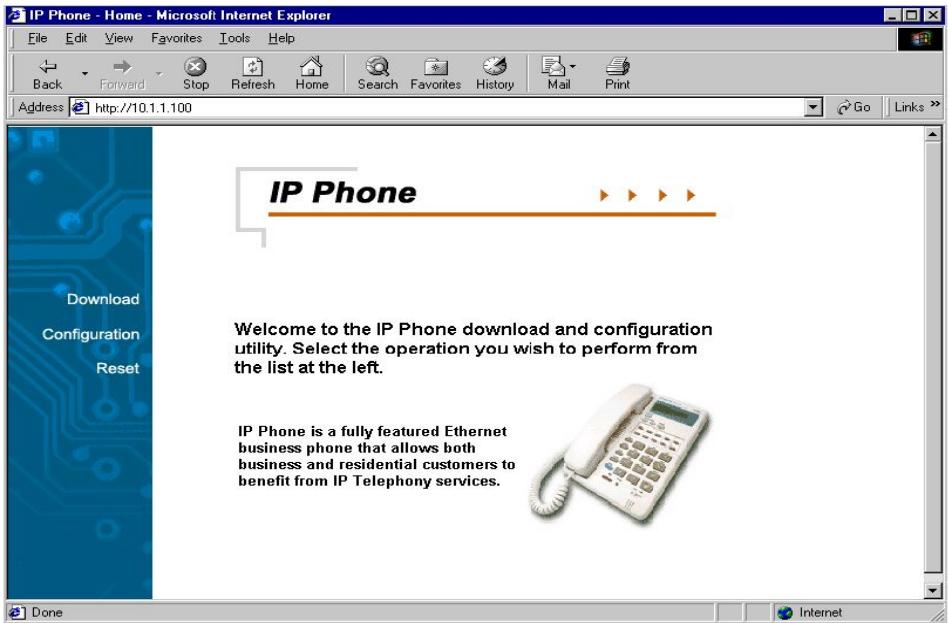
IP Phone - Home - Microsoft Internet Explorer

File Edit View Favorites Tools Help

Back Forward Stop Refresh Home Search Favorites History Mail Print

Address http://10.1.1.100 Go Links »

IP Phone

Download

Configuration

Reset

Welcome to the IP Phone download and configuration utility. Select the operation you wish to perform from the list at the left.

IP Phone is a fully featured Ethernet business phone that allows both business and residential customers to benefit from IP Telephony services.

Done Internet